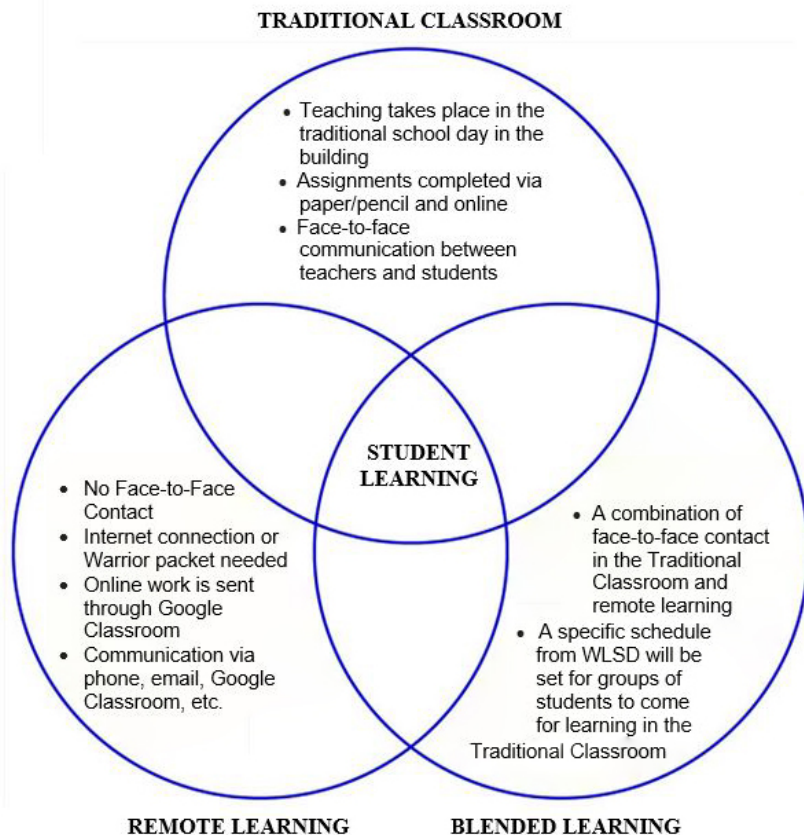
TRADITIONAL CLASSROOM

- Teaching takes place in the traditional school day in the building
- Assignments completed via paper/pencil and online
- Face-to-face communication between teachers and students

STUDENT LEARNING

- No Face-to-Face Contact
- Internet connection or Warrior packet needed
- Online work is sent through Google Classroom
- Communication via phone, email, Google Classroom, etc.

- A combination of face-to-face contact in the Traditional Classroom and remote learning
- A specific schedule from WLSD will be set for groups of students to come for learning in the Traditional Classroom

REMOTE LEARNING

BLENDED LEARNING